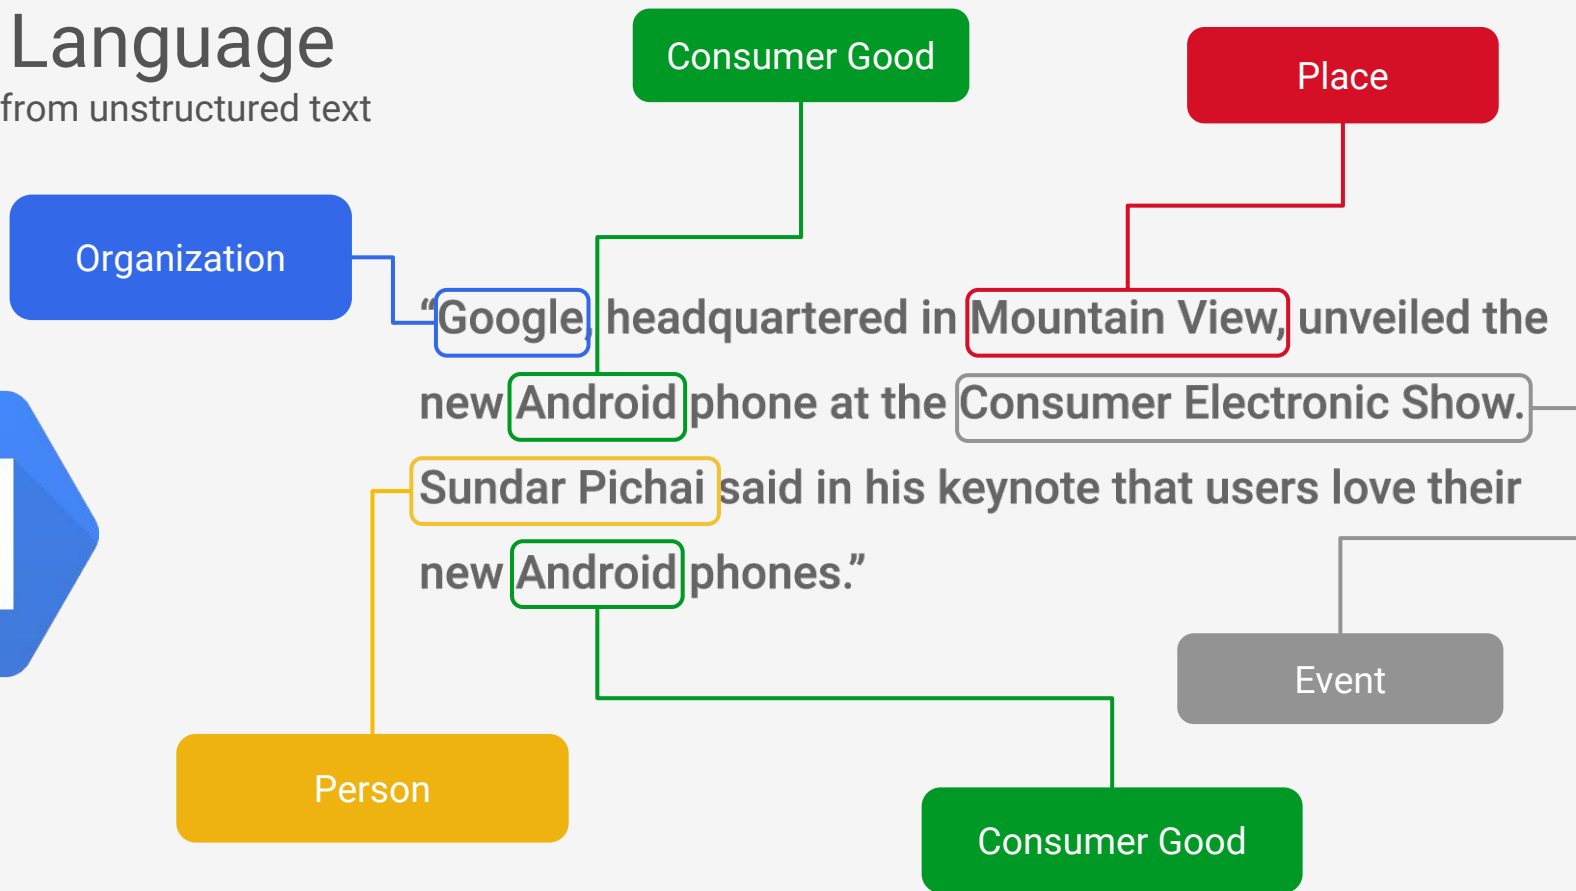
Language
from unstructured text

Consumer Good

Place

Organization

“Google, headquartered in Mountain View, unveiled the new Android phone at the Consumer Electronic Show. Sundar Pichai said in his keynote that users love their new Android phones.”

Event

Person

Consumer Good